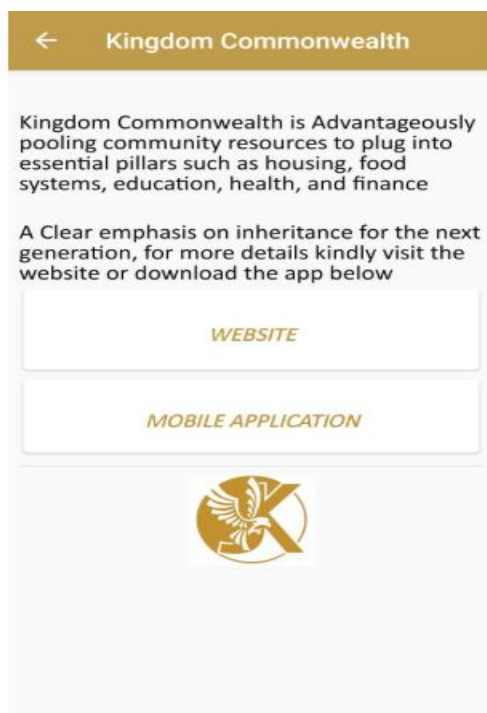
← Kingdom Commonwealth

Kingdom Commonwealth is Advantageously pooling community resources to plug into essential pillars such as housing, food systems, education, health, and finance

A Clear emphasis on inheritance for the next generation, for more details kindly visit the website or download the app below

WEBSITE

MOBILE APPLICATION

K